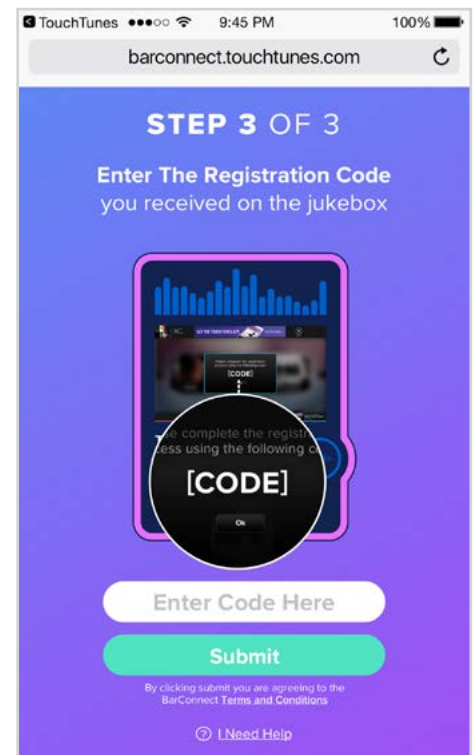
TouchTunes ●●●○○ 9:45 PM 100%

barconnect.touchtunes.com

STEP 3 OF 3

Enter The Registration Code
you received on the jukebox

[CODE]

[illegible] complete the registr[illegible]
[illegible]cess using the following c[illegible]

[CODE]

Ok

Enter Code Here

Submit

By clicking submit you are agreeing to the BarConnect Terms and Conditions

? I Need Help